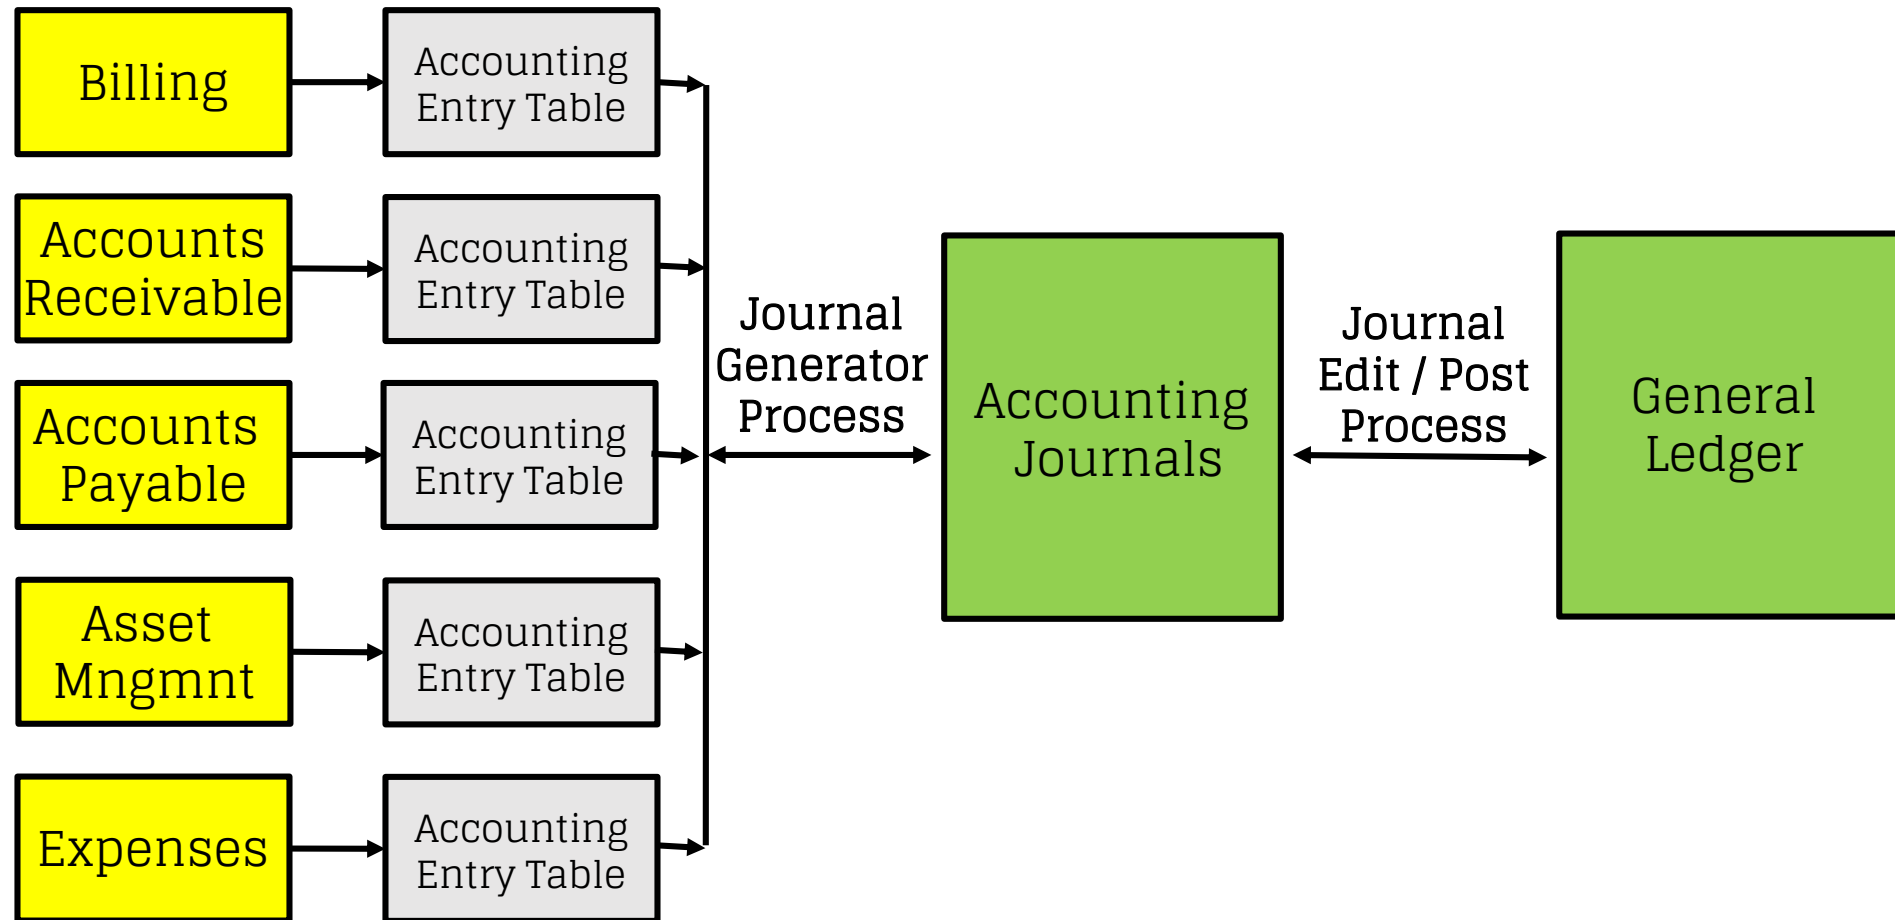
Billing

Accounting Entry Table

Accounts Receivable

Accounting Entry Table

Accounts Payable

Accounting Entry Table

Asset Mngmnt

Accounting Entry Table

Expenses

Accounting Entry Table

Journal Generator Process

Accounting Journals

Journal Edit / Post Process

General Ledger